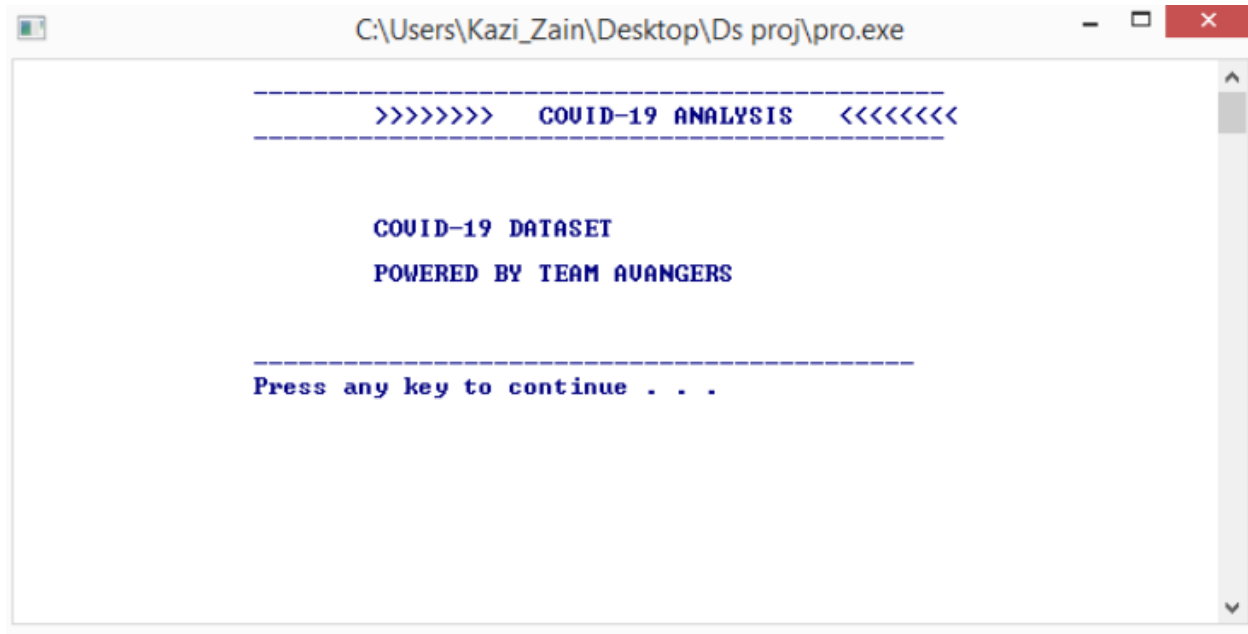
C:\Users\Kazi_Zain\Desktop\Ds proj\pro.exe

----------------------------------------------
>>>>>>>>   COVID-19 ANALYSIS   <<<<<<<<
----------------------------------------------

COVID-19 DATASET

POWERED BY TEAM AVANGERS

--------------------------------------------
Press any key to continue . . .